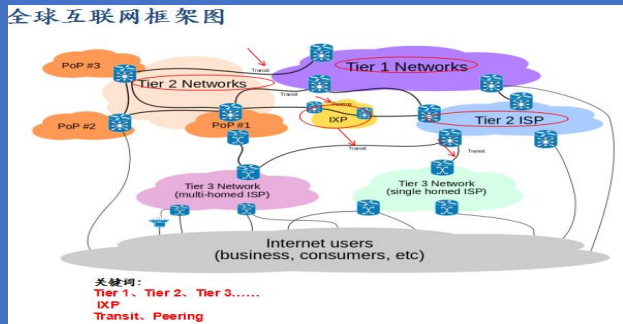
全球互联网框架图

PoP #3
Tier 2 Networks
Transit
Tier 1 Networks
Transit
PoP #2
PoP #1
Peering
IXP
Tier 2 ISP
Transit
Transit
Tier 3 Network
(multi-homed ISP)
Tier 3 Network
(single homed ISP)
Internet users
(business, consumers, etc)

关键词：
Tier 1、Tier 2、Tier 3......
IXP
Transit、Peering